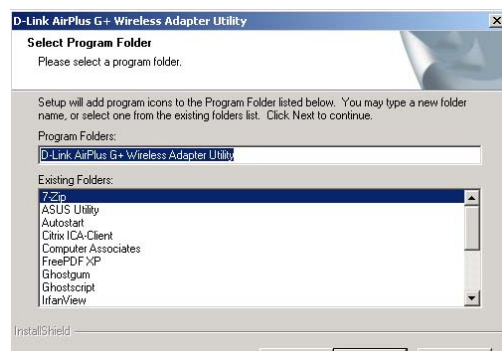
D-Link AirPlus G+ Wireless Adapter Utility

Select Program Folder
Please select a program folder.

Setup will add program icons to the Program Folder listed below. You may type a new folder name, or select one from the existing folders list. Click Next to continue.

Program Folders:
D-Link AirPlus G+ Wireless Adapter Utility

Existing Folders:
7-Zip
ASUS Utility
Autostart
Citrix ICA-Client
Computer Associates
FreePDF XP
Ghostgum
Ghostscript
IrfanView

InstallShield